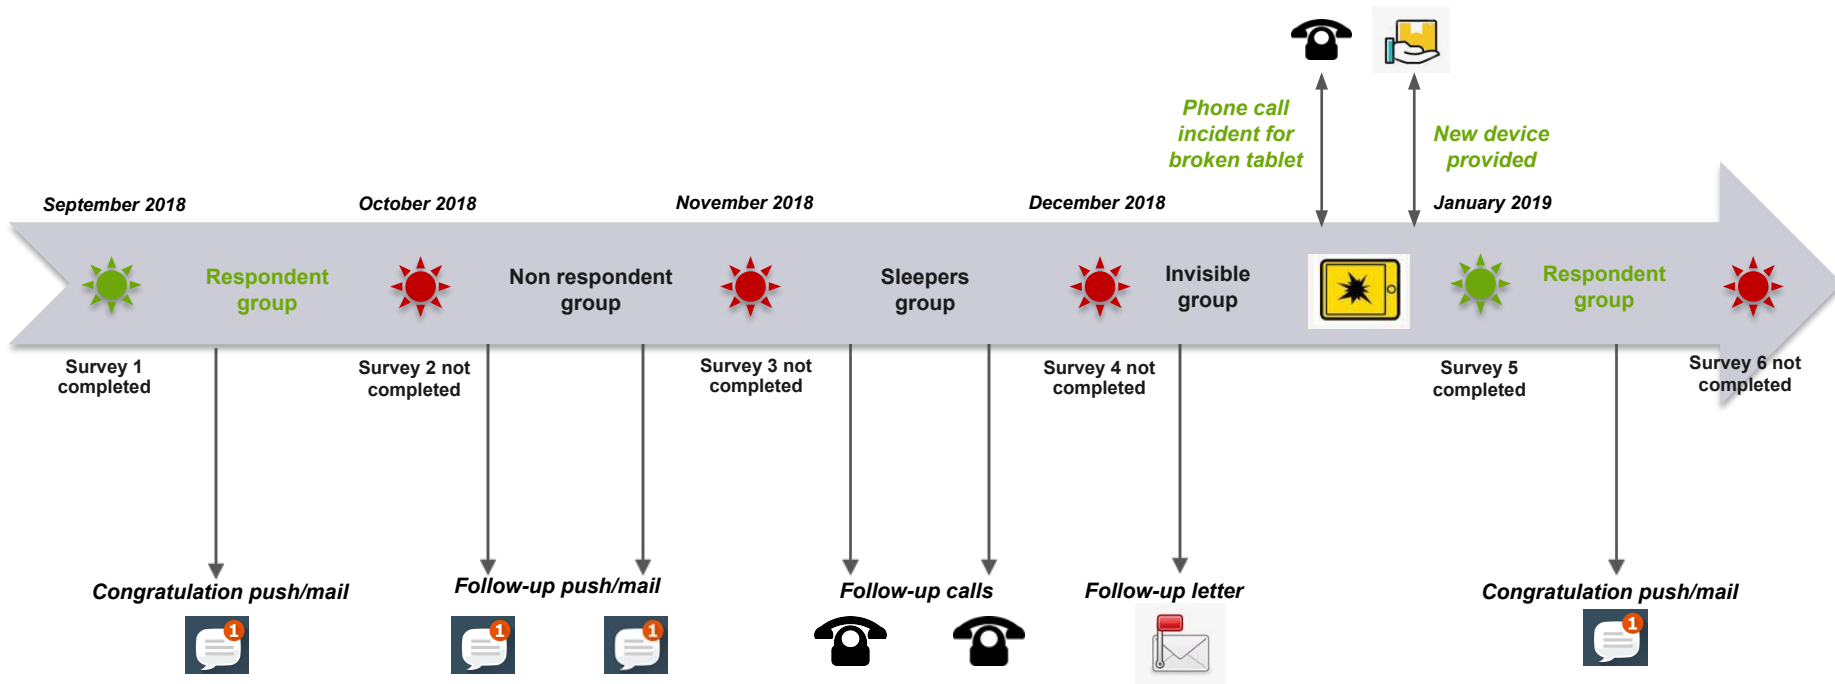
Phone call incident for broken tablet

New device provided

September 2018

October 2018

November 2018

December 2018

January 2019

Respondent group

Non respondent group

Sleepers group

Invisible group

Respondent group

Survey 1 completed

Survey 2 not completed

Survey 3 not completed

Survey 4 not completed

Survey 5 completed

Survey 6 not completed

Congratulation push/mail

1

Follow-up push/mail

1

1

Follow-up calls

Follow-up letter

Congratulation push/mail

1